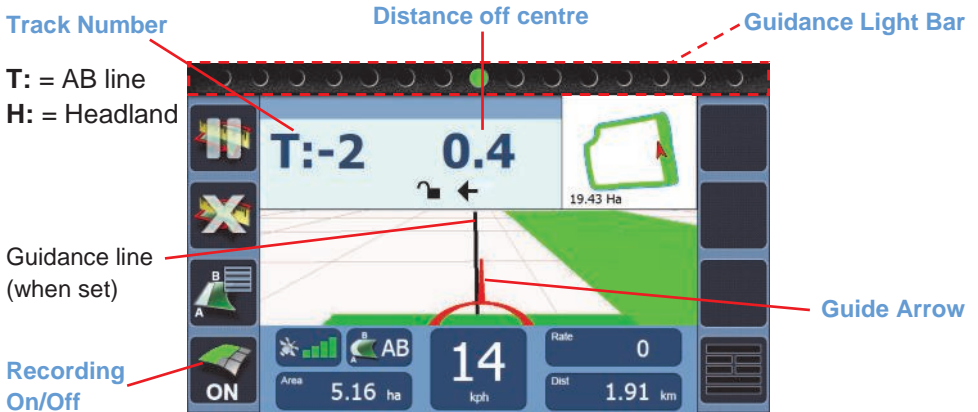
Track Number

Distance off centre

Guidance Light Bar

T: = AB line
H: = Headland

T:-2

0.4

19.43 Ha

Guidance line (when set)

Guide Arrow

Recording On/Off

ON

AB

Area 5.16 ha

14 kph

Rate 0

Dist 1.91 km